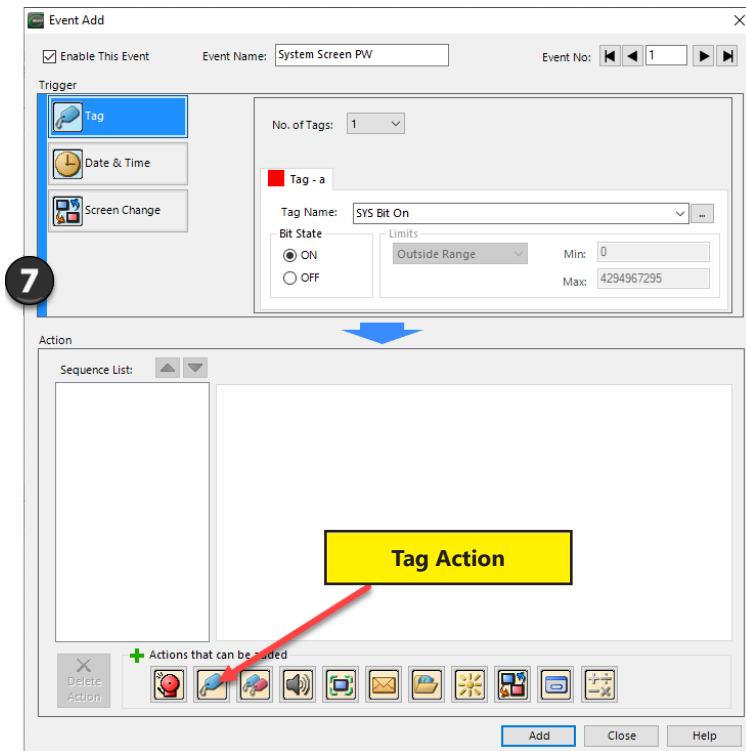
Event Add

Enable This Event

Event Name: System Screen PW

Event No: 1

Trigger

Tag

Date & Time

Screen Change

No. of Tags: 1

Tag - a

Tag Name: SYS Bit On

Bit State

ON

OFF

Limits

Outside Range

Min: 0

Max: 4294967295

7

Action

Sequence List:

Tag Action

Delete Action

Actions that can be added

Add

Close

Help